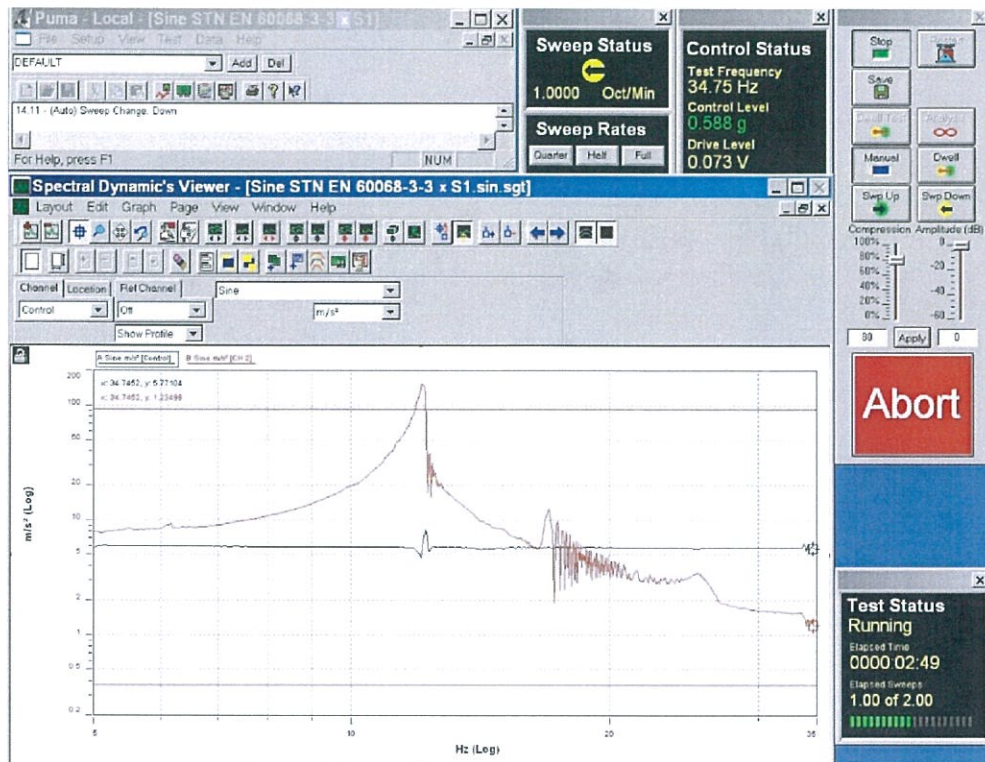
Puma - Local - [Sine STN EN 60068-3-3 x S1]
File Setup View Test Data Help
DEFAULT
Add Del
14.11 - (Auto) Sweep Change: Down
For Help, press F1
NUM

Sweep Status
1.0000 Oct/Min
Sweep Rates
Quarter Half Full

Control Status
Test Frequency
34.75 Hz
Control Level
0.588 g
Drive Level
0.073 V

Stop
Restart
Save
Dwell Test
Analysis
Manual
Dwell
Swp Up
Swp Down
Compression Amplitude (dB)
100%
80%
60%
40%
20%
0%
0
-20
-40
-60
80
Apply
0
Abort

Spectral Dynamic's Viewer - [Sine STN EN 60068-3-3 x S1.sin.sgt]
Layout Edit Graph Page View Window Help
Channel Location Ref Channel
Sine
Control
Off
m/s²
Show Profile
A Sine m/s² [Control] B Sine m/s² [CH 2]
x: 34.7462, y: 5.77104
x: 34.7462, y: 1.23496
200
100
50
20
10
5
2
1
0.5
0.2
m/s² (Log)
5
10
20
35
Hz (Log)

Test Status
Running
Elapsed Time
0000:02:49
Elapsed Sweeps
1.00 of 2.00